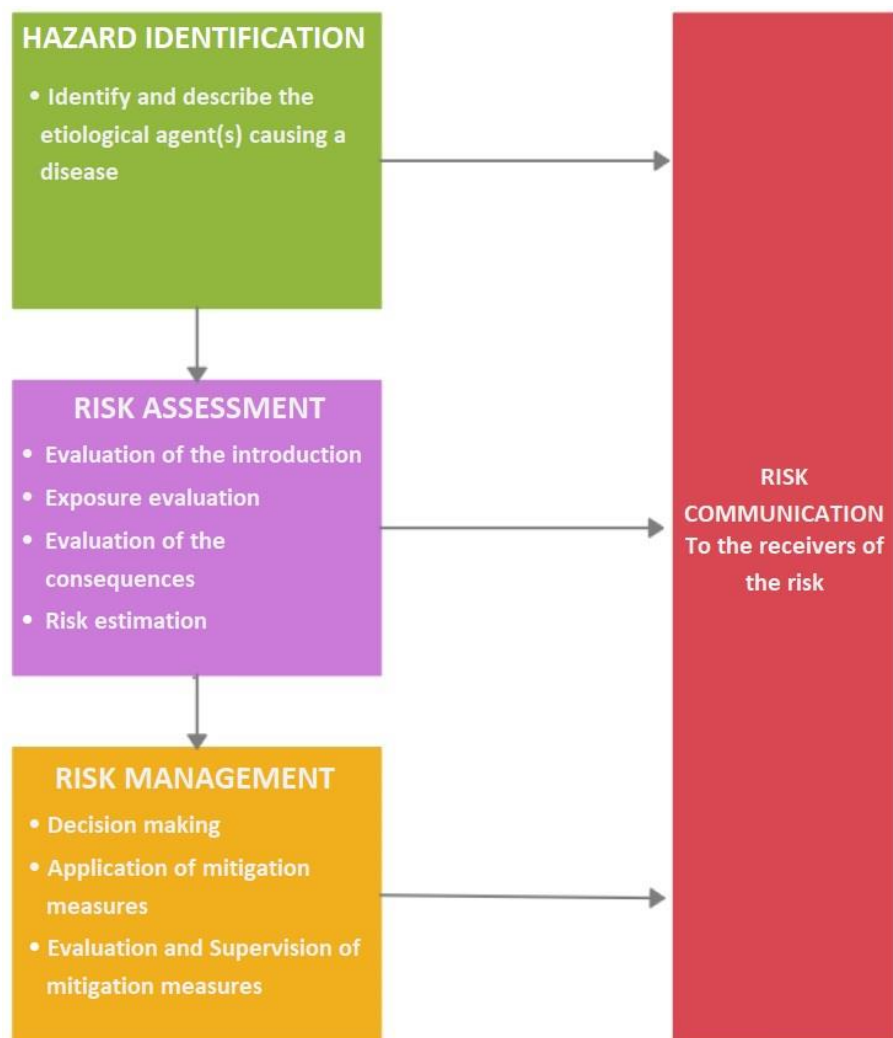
HAZARD IDENTIFICATION

• Identify and describe the etiological agent(s) causing a disease

RISK ASSESSMENT

• Evaluation of the introduction
• Exposure evaluation
• Evaluation of the consequences
• Risk estimation

RISK MANAGEMENT

• Decision making
• Application of mitigation measures
• Evaluation and Supervision of mitigation measures

RISK COMMUNICATION
To the receivers of the risk